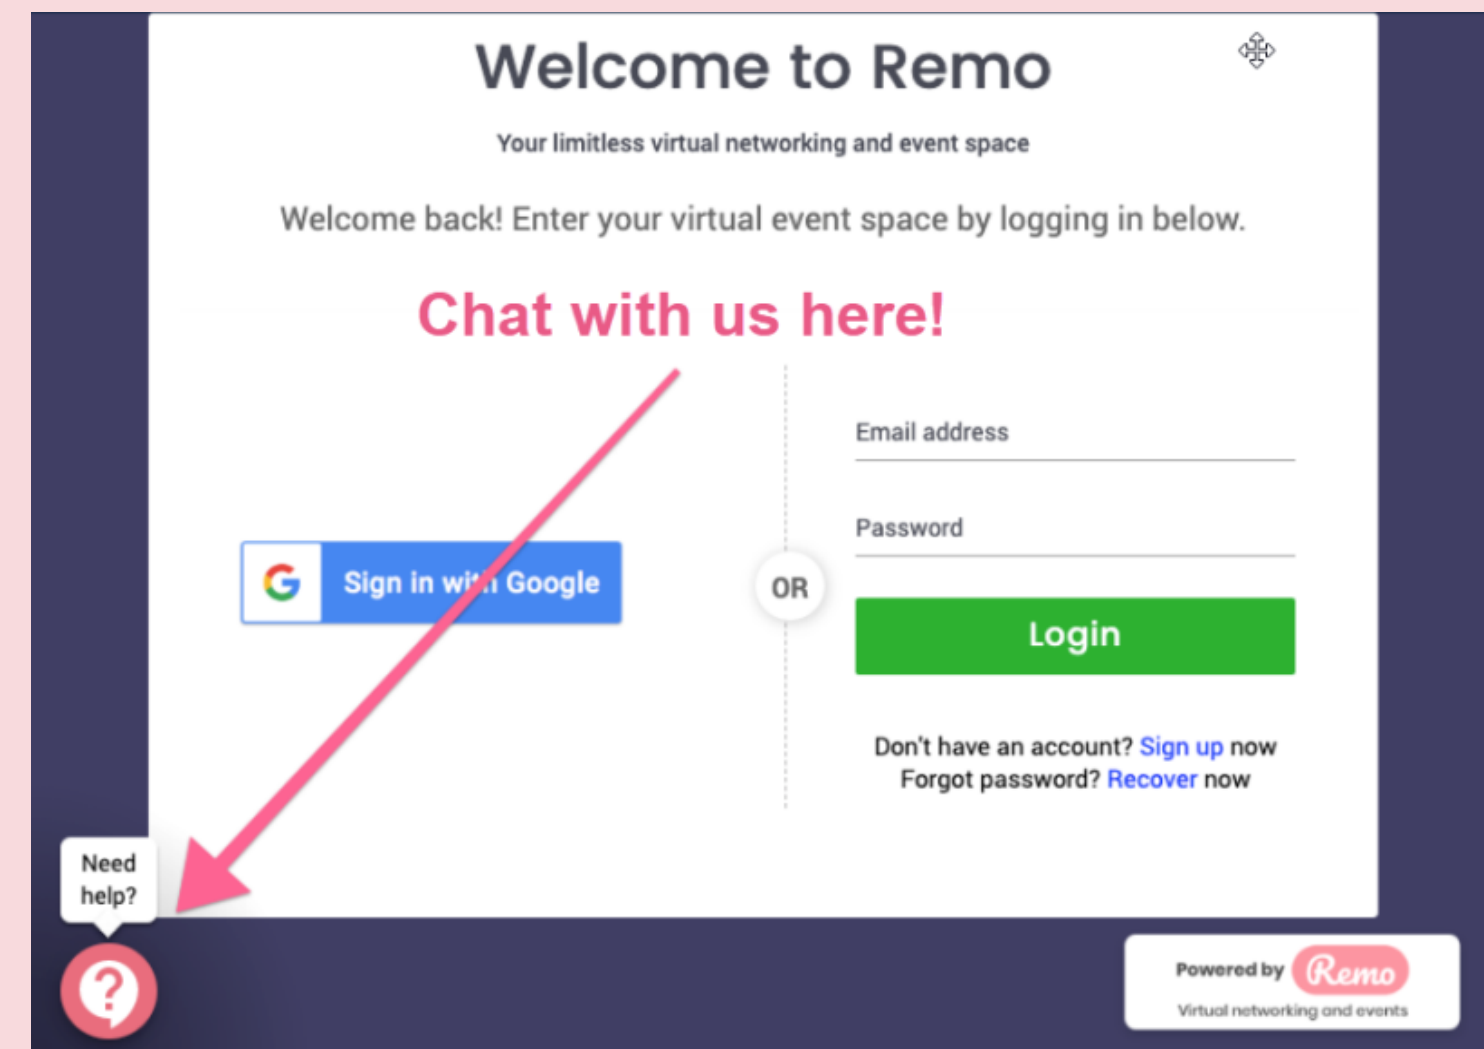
Welcome to Remo

Your limitless virtual networking and event space

Welcome back! Enter your virtual event space by logging in below.

Chat with us here!

Sign in wi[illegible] Google

OR

Email address

Password

Login

Don't have an account? Sign up now
Forgot password? Recover now

Need help?

?

Powered by Remo
Virtual networking and events